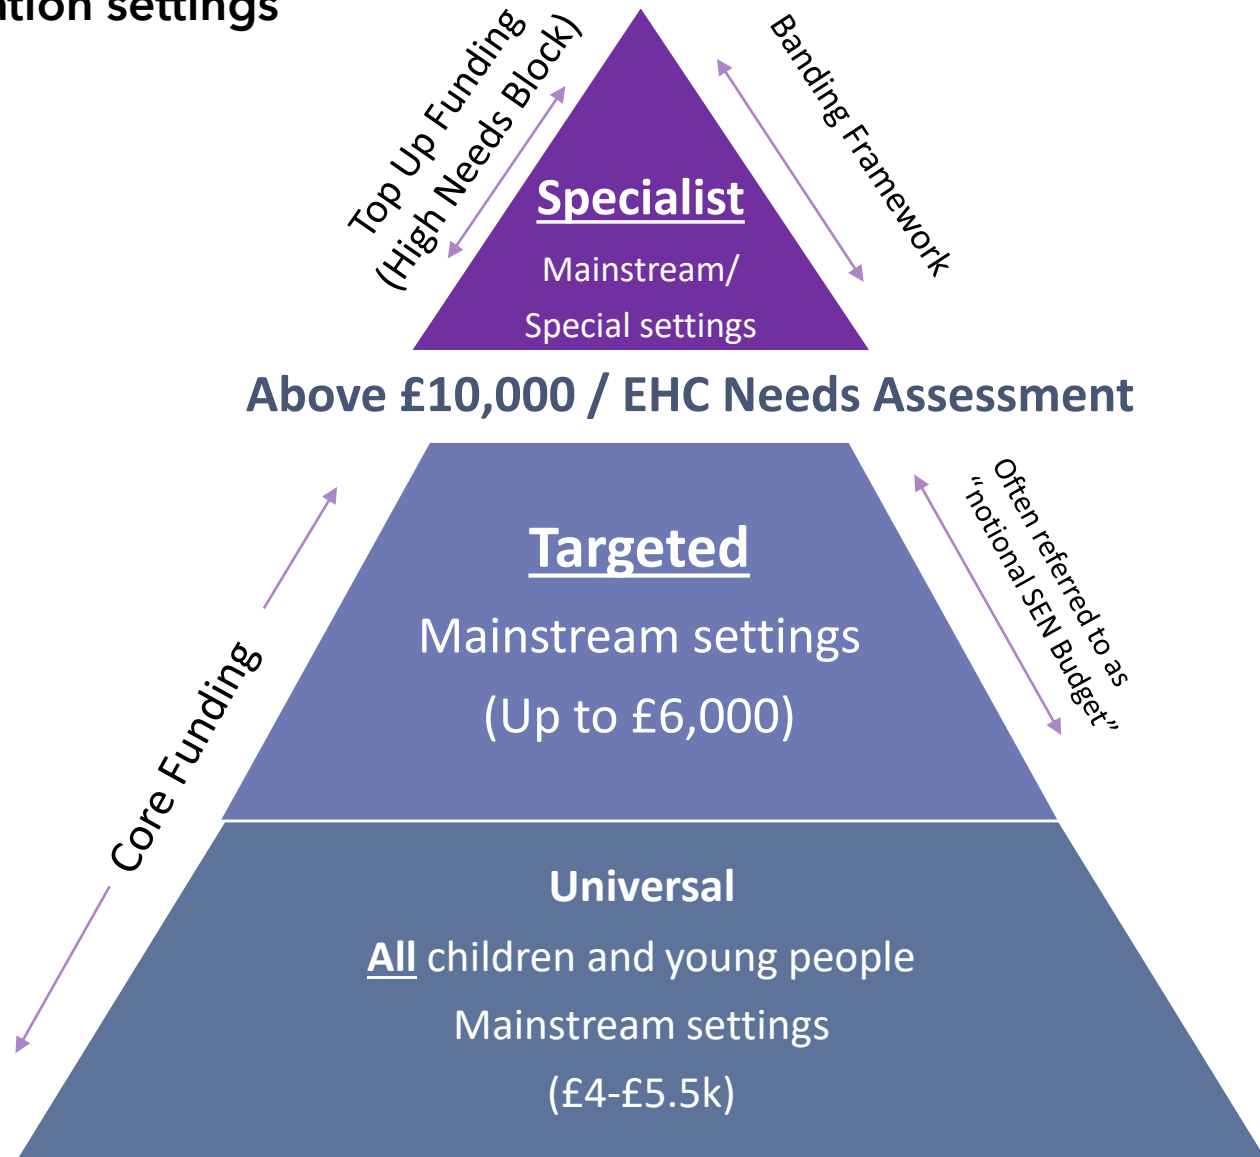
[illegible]tion settings

Top Up Funding (High Needs Block)

Banding Framework

Specialist

Mainstream/ Special settings

Above £10,000 / EHC Needs Assessment

Core Funding

Often referred to as "notional SEN Budget"

Targeted

Mainstream settings

(Up to £6,000)

Universal

All children and young people

Mainstream settings

(£4-£5.5k)